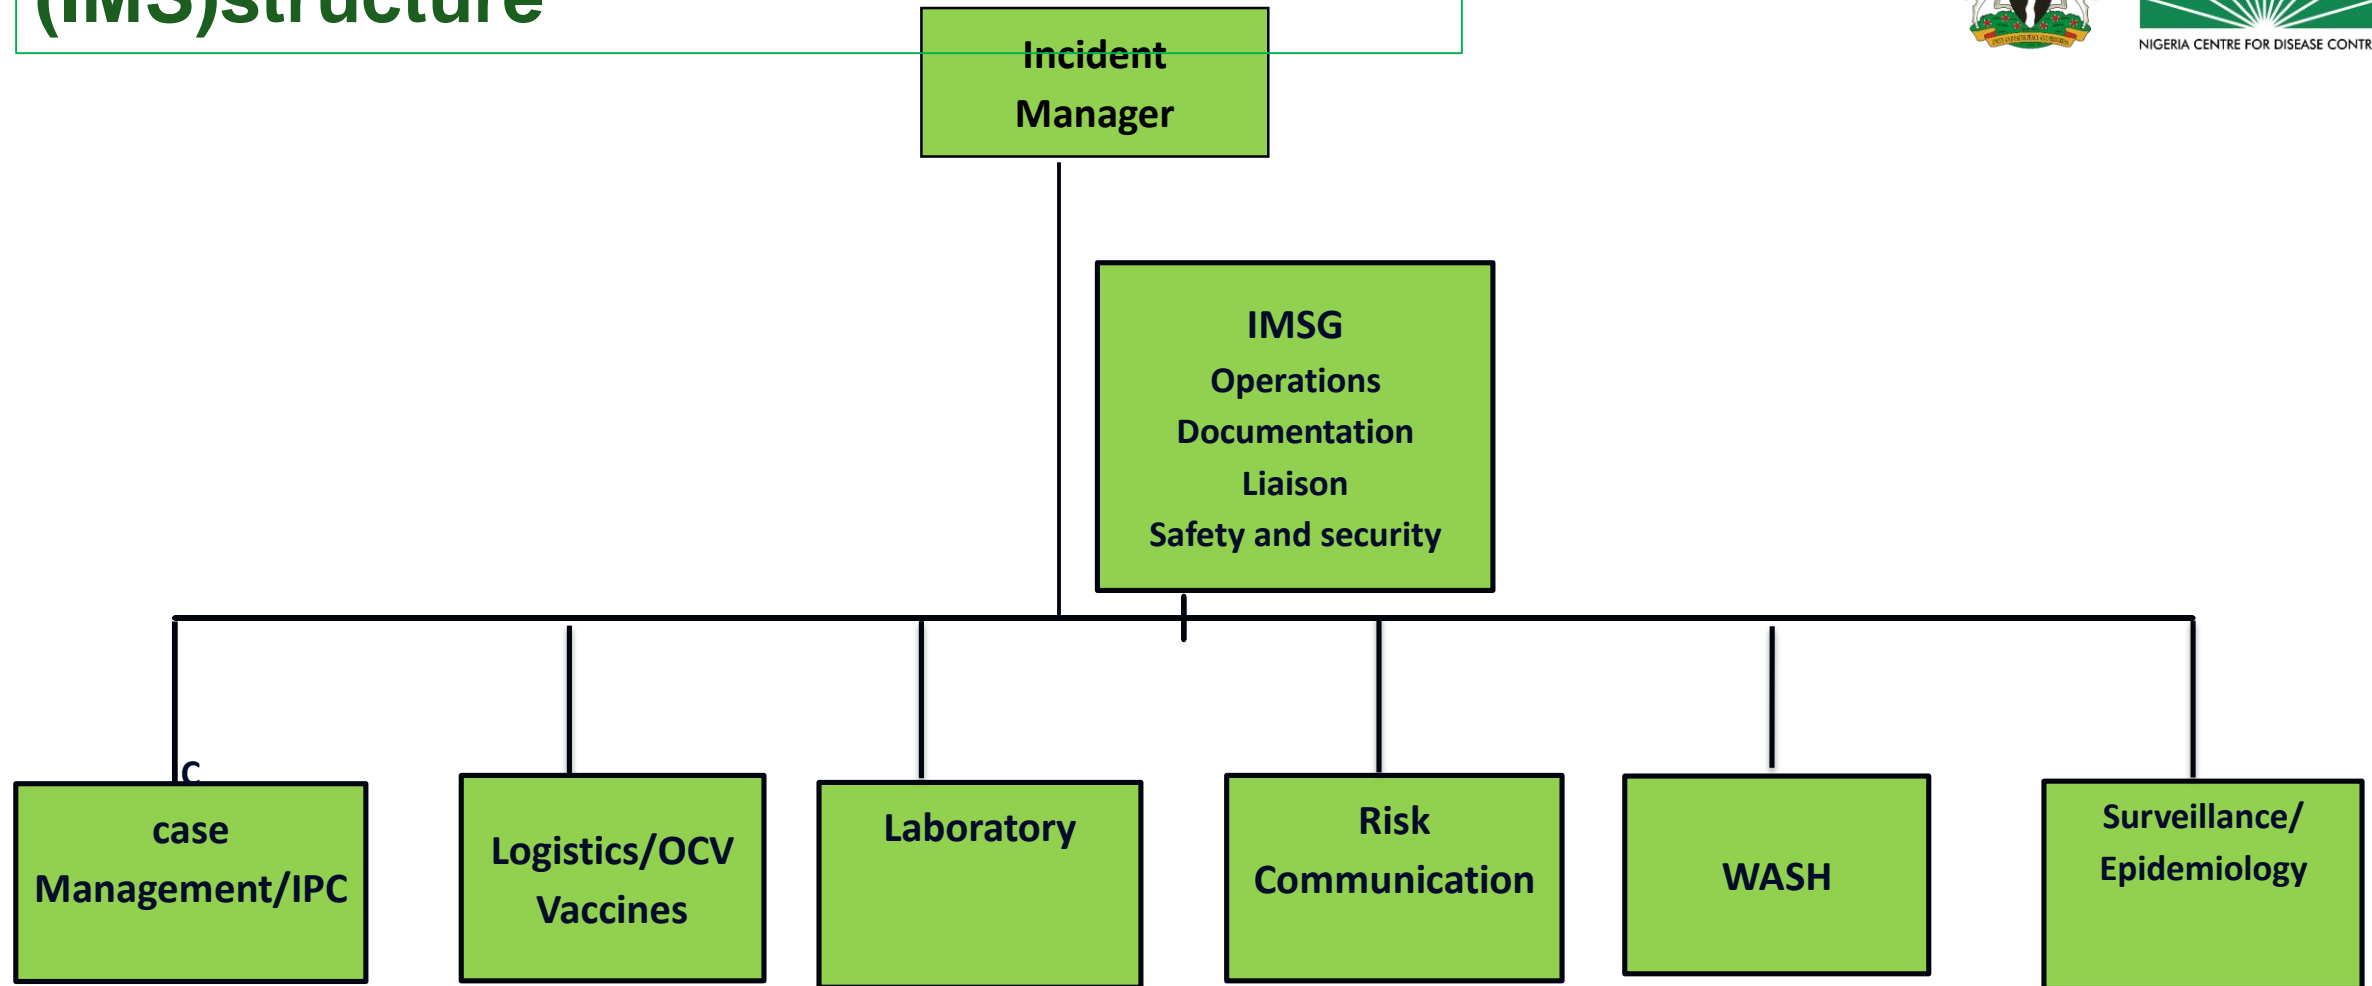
(IMS)structure

NIGERIA CENTRE FOR DISEASE CONTR

Incident Manager

IMSG
Operations
Documentation
Liaison
Safety and security

C

case Management/IPC

Logistics/OCV Vaccines

Laboratory

Risk Communication

WASH

Surveillance/ Epidemiology